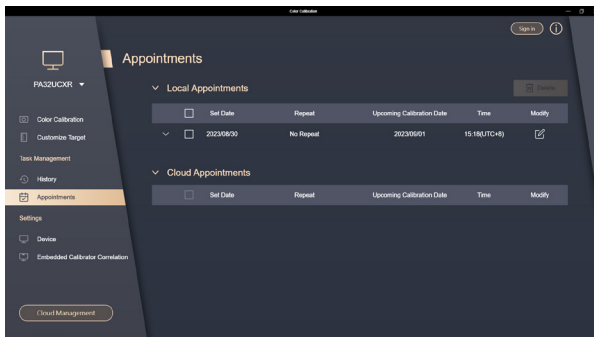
Color Calibration

Sign in

PA32UCXR

Color Calibration
Customize Target
Task Management
History
Appointments
Settings
Device
Embedded Calibrator Correlation

Cloud Management

Appointments

Local Appointments

Delete

| | Set Date | Repeat | Upcoming Calibration Date | Time | Modify |
|---|---|---|---|---|---|
| | 2023/08/30 | No Repeat | 2023/09/01 | 15:18(UTC+8) | |

Cloud Appointments

| | Set Date | Repeat | Upcoming Calibration Date | Time | Modify |
|---|---|---|---|---|---|